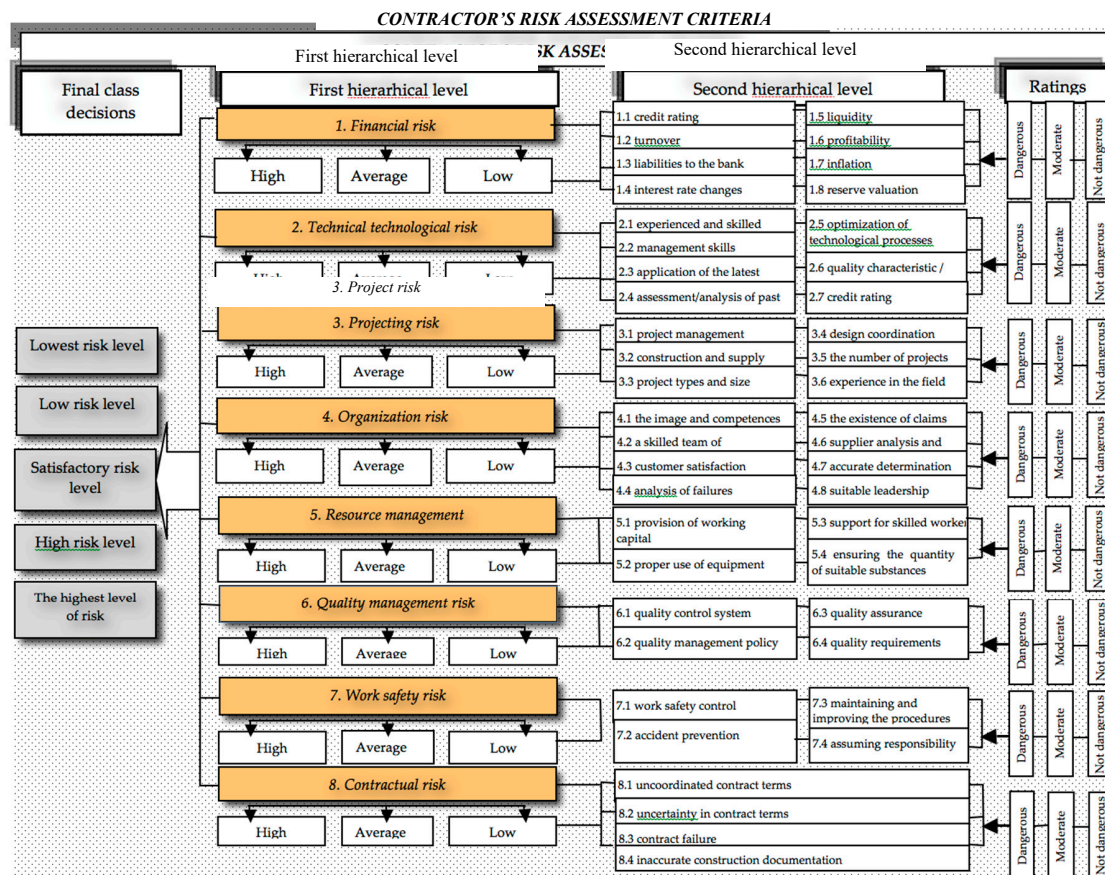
CONTRACTOR'S RISK ASSESSMENT CRITERIA

First hierarchical level

SK ASSES

Second hierarchical level

Final class decisions

First hierarhical level

Second hierarhical level

Ratings

1. Financial risk

High | Average | Low

1.1 credit rating
1.2 turnover
1.3 liabilities to the bank
1.4 interest rate changes

1.5 liquidity
1.6 profitability
1.7 inflation
1.8 reserve valuation

Dangerous | Moderate | Not dangerous

2. Technical technological risk

High | Average | Low

2.1 experienced and skilled
2.2 management skills
2.3 application of the latest
2.4 assessment/analysis of past

2.5 optimization of technological processes
2.6 quality characteristic /
2.7 credit rating

Dangerous | Moderate | Not dangerous

3. Project risk

3. Projecting risk

High | Average | Low

3.1 project management
3.2 construction and supply
3.3 project types and size

3.4 design coordination
3.5 the number of projects
3.6 experience in the field

Dangerous | Moderate | Not dangerous

Lowest risk level

Low risk level

Satisfactory risk level

High risk level

The highest level of risk

4. Organization risk

High | Average | Low

4.1 the image and competences
4.2 a skilled team of
4.3 customer satisfaction
4.4 analysis of failures

4.5 the existence of claims
4.6 supplier analysis and
4.7 accurate determination
4.8 suitable leadership

Dangerous | Moderate | Not dangerous

5. Resource management

High | Average | Low

5.1 provision of working capital
5.2 proper use of equipment

5.3 support for skilled worker
5.4 ensuring the quantity of suitable substances

Dangerous | Moderate | Not dangerous

6. Quality management risk

High | Average | Low

6.1 quality control system
6.2 quality management policy

6.3 quality assurance
6.4 quality requirements

Dangerous | Moderate | Not dangerous

7. Work safety risk

High | Average | Low

7.1 work safety control
7.2 accident prevention

7.3 maintaining and improving the procedures
7.4 assuming responsibility

Dangerous | Moderate | Not dangerous

8. Contractual risk

High | Average | Low

8.1 uncoordinated contract terms
8.2 uncertainty in contract terms
8.3 contract failure
8.4 inaccurate construction documentation

Dangerous | Moderate | Not dangerous